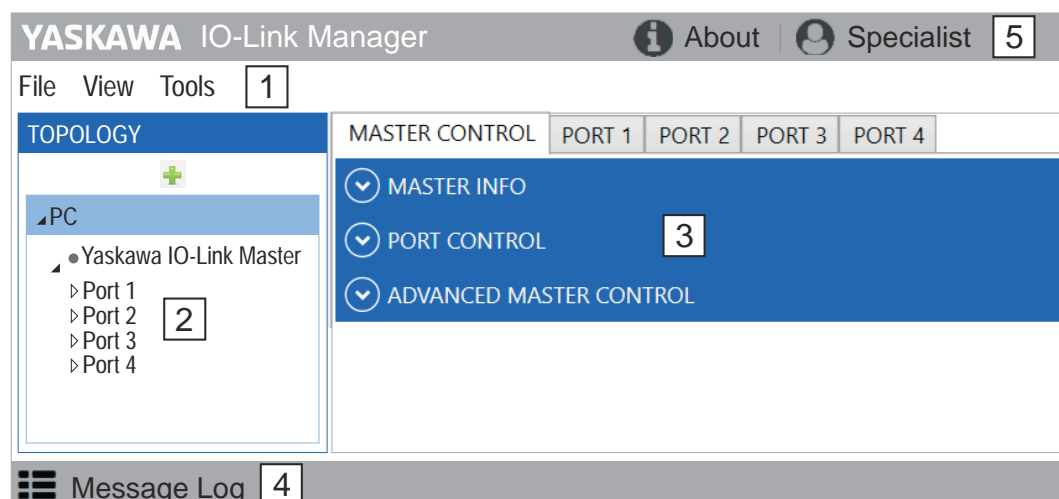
YASKAWA IO-Link Manager
About | Specialist 5

File View Tools 1

TOPOLOGY

PC
Yaskawa IO-Link Master
Port 1
Port 2
Port 3
Port 4
2

MASTER CONTROL | PORT 1 | PORT 2 | PORT 3 | PORT 4

MASTER INFO
PORT CONTROL
ADVANCED MASTER CONTROL
3

Message Log 4